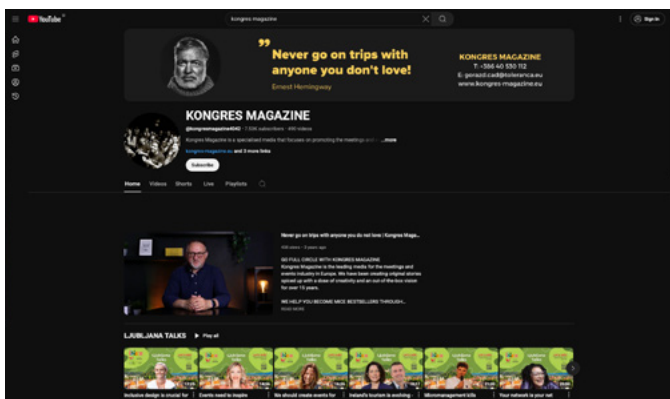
YouTube

kongres magazine

Sign in

"Never go on trips with anyone you don't love!

Ernest Hemingway

KONGRES MAGAZINE
T: +386 40 530 112
E: gorazd.cad@toleranca.eu
www.kongres-magazine.eu

KONGRES MAGAZINE

@kongresmagazine4040 · 7.63K subscribers · 416 videos

Kongres Magazine is a specialised media that focuses on promoting the meetings and i ...more

kongres-magazine.eu and 3 more links

Subscribe

Home Videos Shorts Live Playlists

Never go on trips with anyone you do not love | Kongres Maga...

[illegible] views · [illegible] years ago

GO FULL CIRCLE WITH KONGRES MAGAZINE
Kongres Magazine is the leading media for the meetings and events industry in Europe. We have been creating original stories spiced up with a dose of creativity and an out-of-the-box vision for over 15 years.

WE HELP YOU BECOME MICE BESTSELLERS THROUGH...

READ MORE

LJUBLJANA TALKS ▶ Play all

Inclusive design is crucial for

Events need to inspire

We should create events for

Ireland's tourism is evolving

Mommanagement kills

Your network is your net